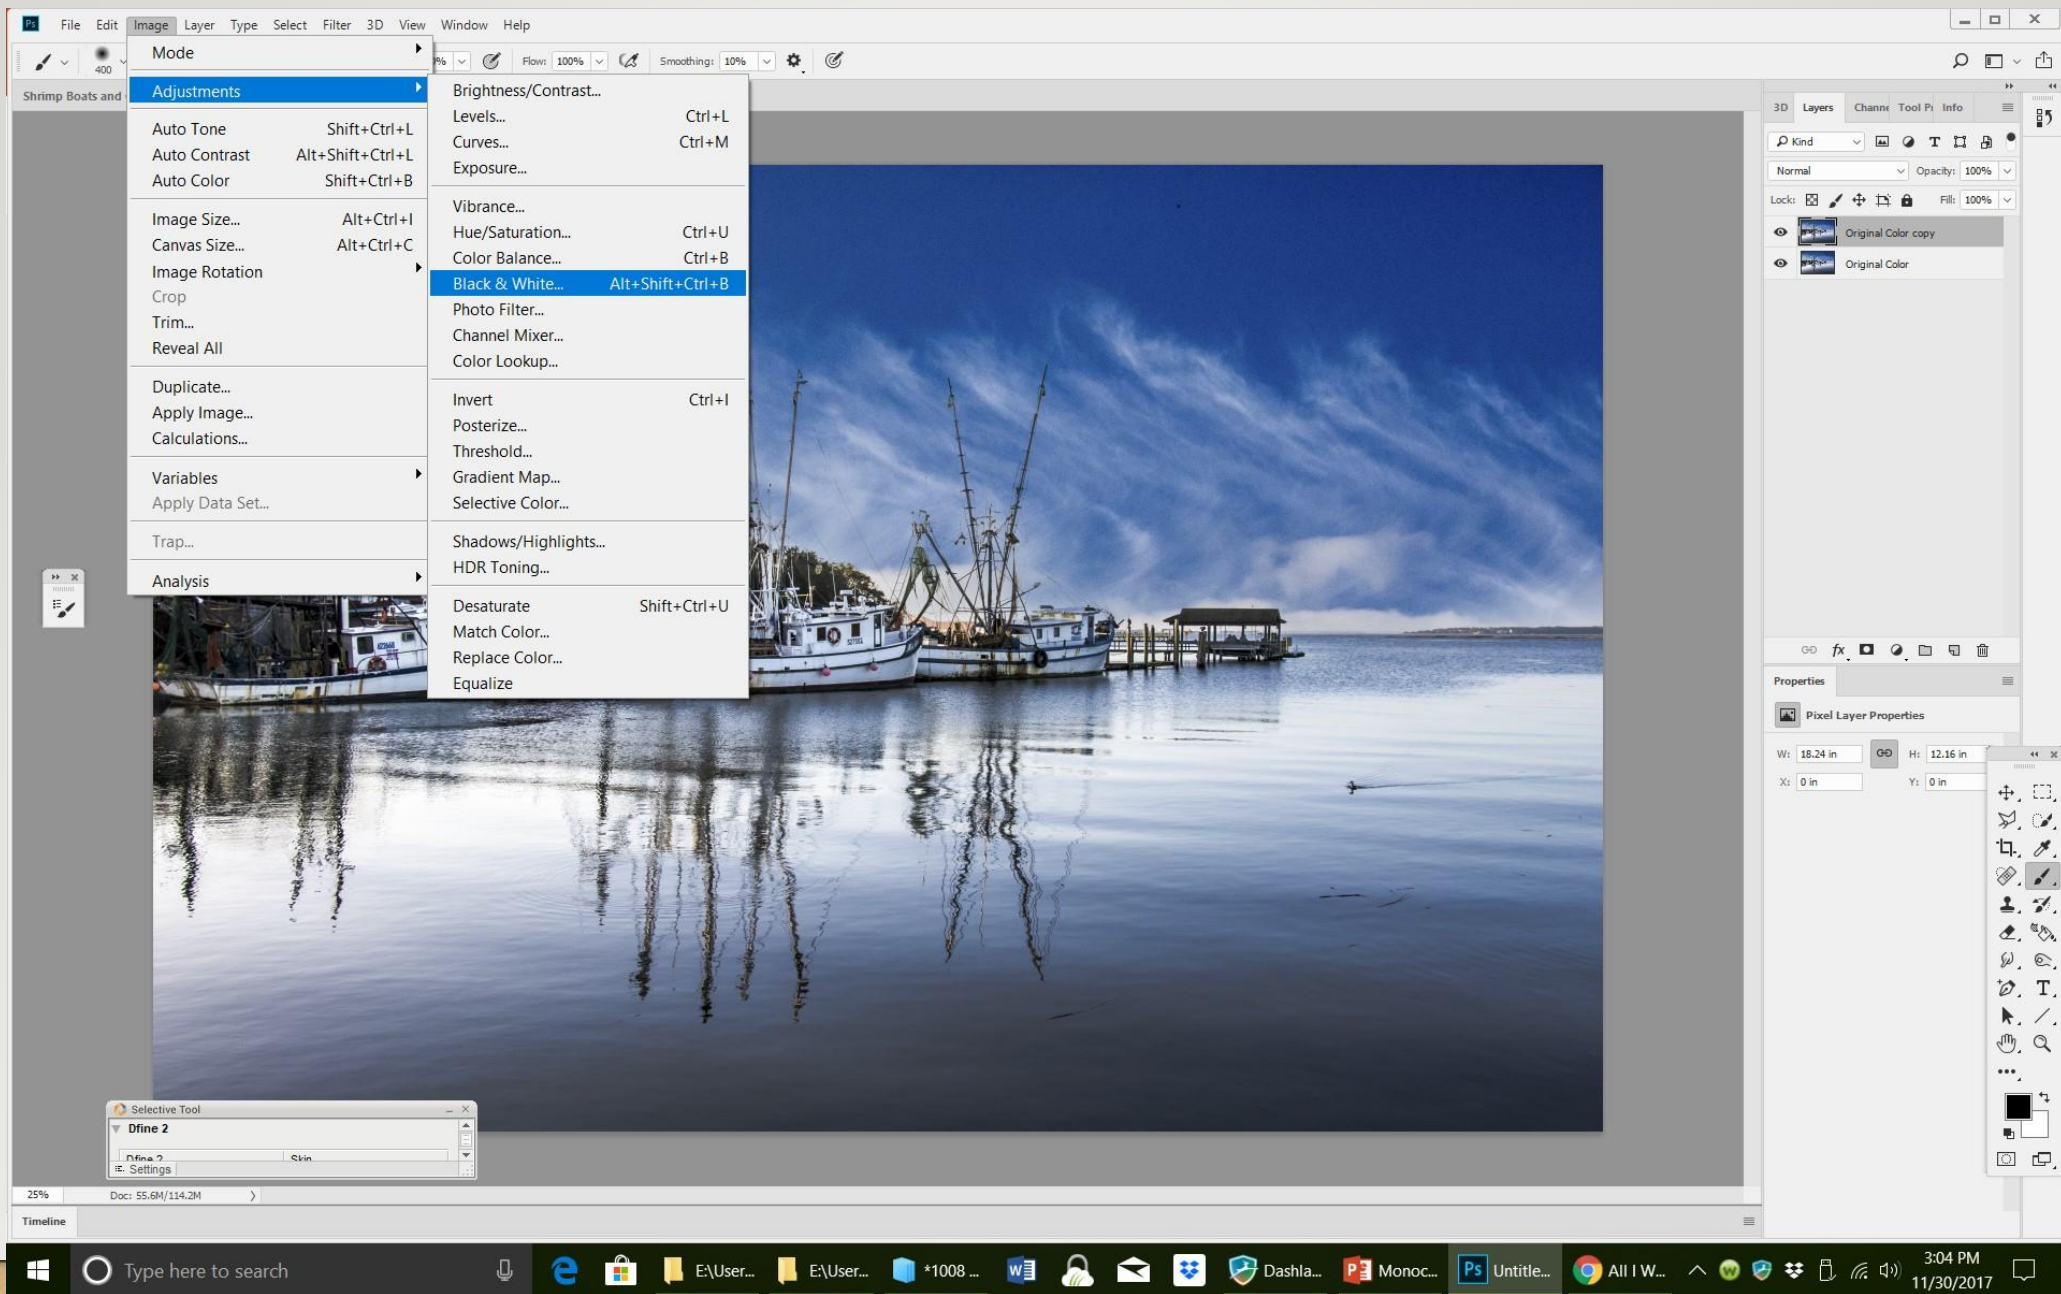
Ps File Edit Image Layer Type Select Filter 3D View Window Help

400 % Flow: 100% Smoothing: 10%

Shrimp Boats and

Mode
Adjustments
Auto Tone Shift+Ctrl+L
Auto Contrast Alt+Shift+Ctrl+L
Auto Color Shift+Ctrl+B
Image Size... Alt+Ctrl+I
Canvas Size... Alt+Ctrl+C
Image Rotation
Crop
Trim...
Reveal All
Duplicate...
Apply Image...
Calculations...
Variables
Apply Data Set...
Trap...
Analysis

Brightness/Contrast...
Levels... Ctrl+L
Curves... Ctrl+M
Exposure...
Vibrance...
Hue/Saturation... Ctrl+U
Color Balance... Ctrl+B
Black & White... Alt+Shift+Ctrl+B
Photo Filter...
Channel Mixer...
Color Lookup...
Invert Ctrl+I
Posterize...
Threshold...
Gradient Map...
Selective Color...
Shadows/Highlights...
HDR Toning...
Desaturate Shift+Ctrl+U
Match Color...
Replace Color...
Equalize

3D Layers Channe Tool Pr Info
Kind
Normal Opacity: 100%
Lock: Fill: 100%
Original Color copy
Original Color

Properties
Pixel Layer Properties
W: 18.24 in H: 12.16 in
X: 0 in Y: 0 in

Selective Tool
Dfine 2
Dfine 2 Skin
Settings

25% Doc: 55.6M/114.2M

Timeline

Type here to search E:\User... E:\User... *1008 ... Dashla... Monoc... Untitle... All I W... 3:04 PM 11/30/2017